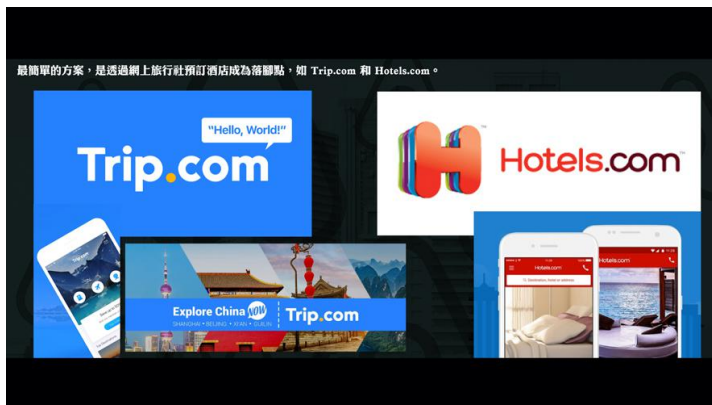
最簡單的方案，是透過網上旅行社預訂酒店成為落腳點，如 Trip.com 和 Hotels.com。

"Hello, World!"

Trip.com

Hotels.com

Explore China NOW

SHANGHAI • BEIJING • XI'AN • GUILIN

Trip.com

Hotels.com

Hotels.com